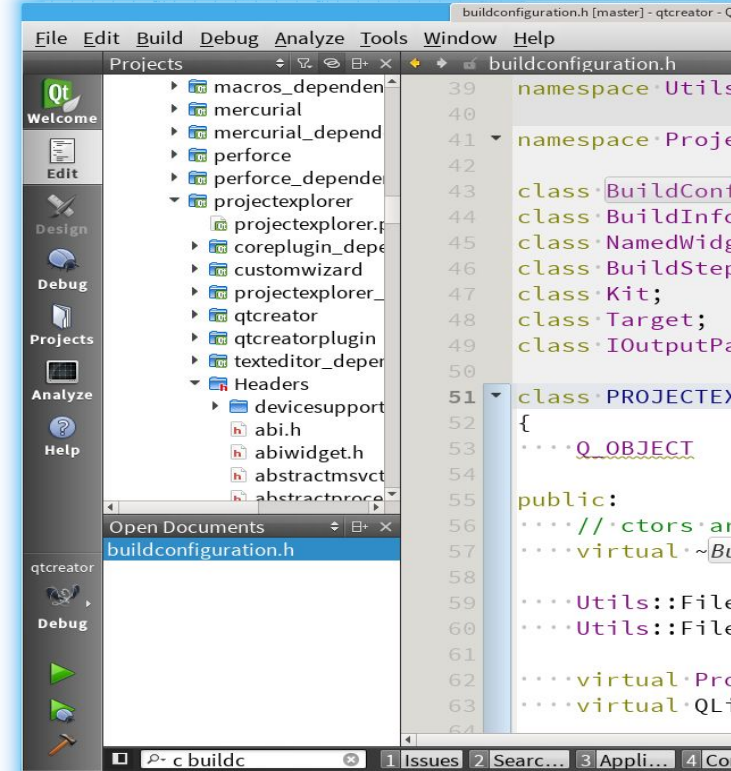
buildconfiguration.h [master] - qtcreator - Q

File Edit Build Debug Analyze Tools Window Help

Projects

Qt Welcome
Edit
Design
Debug
Projects
Analyze
Help

macros_dependen
mercurial
mercurial_depend
perforce
perforce_depender
projectexplorer
projectexplorer.p
coreplugin_depe
customwizard
projectexplorer_
qtcreator
qtcreatorplugin
texteditor_deper
Headers
devicesupport
abi.h
abiwidget.h
abstractmsvct
abstractproce

Open Documents
buildconfiguration.h

qtcreator
Debug

buildconfiguration.h

39 namespace Utils
40
41 namespace Proje
42
43 class BuildConf
44 class BuildInfo
45 class NamedWidg
46 class BuildStep
47 class Kit;
48 class Target;
49 class IOutputPa
50
51 class PROJECTEX
52 {
53 Q_OBJECT
54
55 public:
56 // ctors ar
57 virtual ~Bu
58
59 Utils::File
60 Utils::File
61
62 virtual Pro
63 virtual QLi

c buildc
1 Issues 2 Searc... 3 Appli... 4 Co